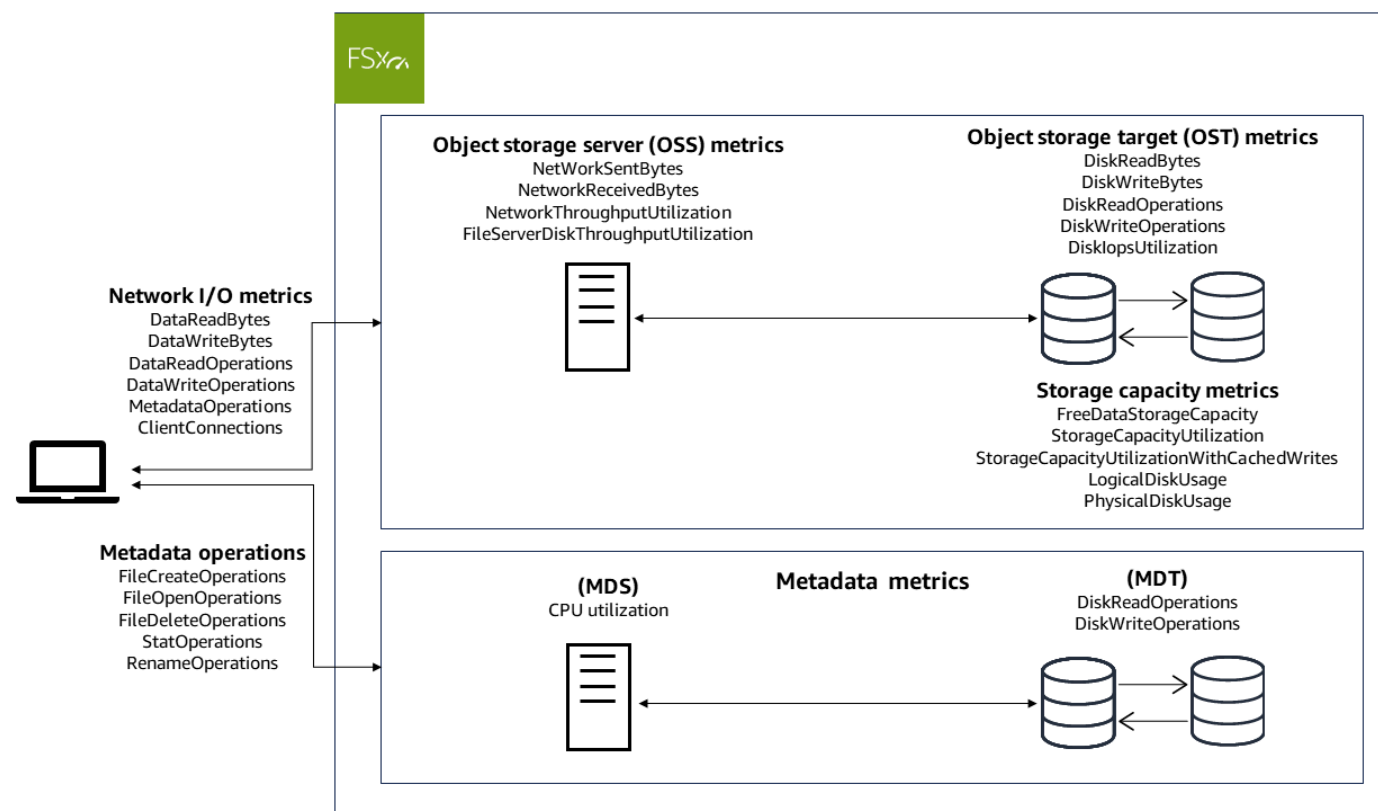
FSx

Network I/O metrics
DataReadBytes
DataWriteBytes
DataReadOperations
DataWriteOperations
MetadataOperations
ClientConnections

Metadata operations
FileCreateOperations
FileOpenOperations
FileDeleteOperations
StatOperations
RenameOperations

Object storage server (OSS) metrics
NetWorkSentBytes
NetworkReceivedBytes
NetworkThroughputUtilization
FileServerDiskThroughputUtilization

Object storage target (OST) metrics
DiskReadBytes
DiskWriteBytes
DiskReadOperations
DiskWriteOperations
DiskIopsUtilization

Storage capacity metrics
FreeDataStorageCapacity
StorageCapacityUtilization
StorageCapacityUtilizationWithCachedWrites
LogicalDiskUsage
PhysicalDiskUsage

(MDS)
CPU utilization

Metadata metrics

(MDT)
DiskReadOperations
DiskWriteOperations